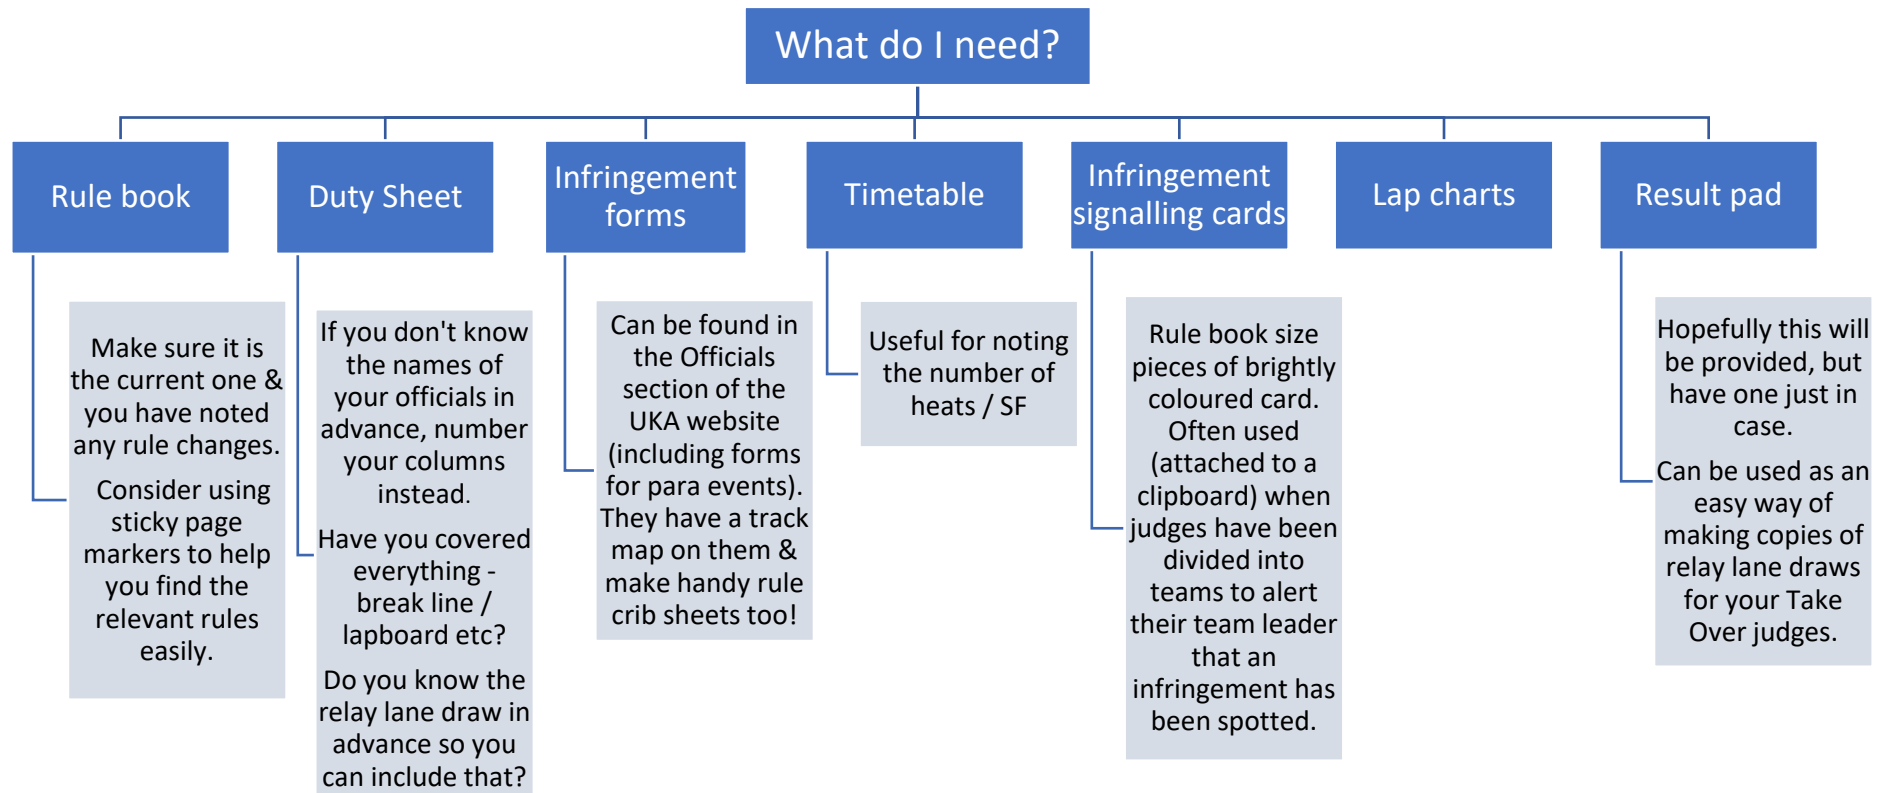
What do I need?

Rule book

Make sure it is the current one & you have noted any rule changes.

Consider using sticky page markers to help you find the relevant rules easily.

Duty Sheet

If you don't know the names of your officials in advance, number your columns instead.

Have you covered everything - break line / lapboard etc?

Do you know the relay lane draw in advance so you can include that?

Infringement forms

Can be found in the Officials section of the UKA website (including forms for para events). They have a track map on them & make handy rule crib sheets too!

Timetable

Useful for noting the number of heats / SF

Infringement signalling cards

Rule book size pieces of brightly coloured card. Often used (attached to a clipboard) when judges have been divided into teams to alert their team leader that an infringement has been spotted.

Lap charts

Result pad

Hopefully this will be provided, but have one just in case.

Can be used as an easy way of making copies of relay lane draws for your Take Over judges.